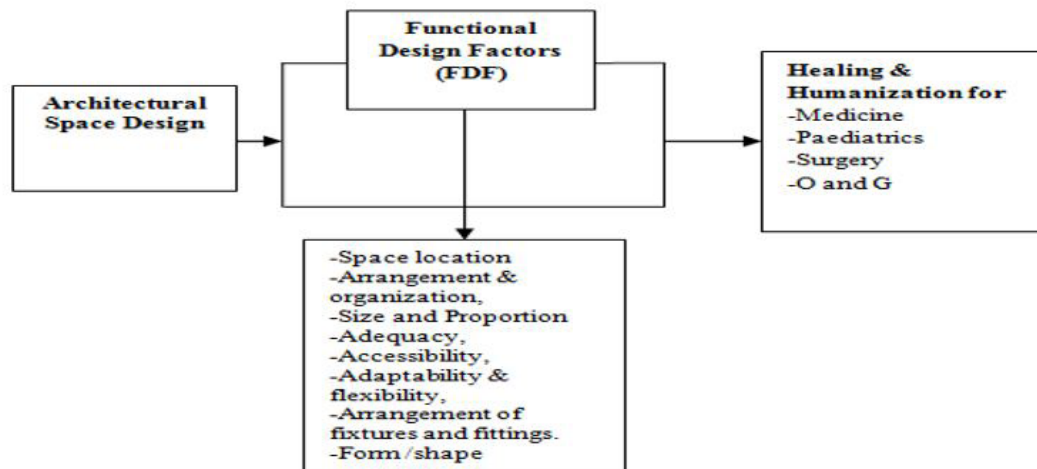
Functional Design Factors (FDF)

Architectural Space Design

Healing & Humanization for
-Medicine
-Paediatrics
-Surgery
-O and G

-Space location
-Arrangement & organization,
-Size and Proportion
-Adequacy,
-Accessibility,
-Adaptability & flexibility,
-Arrangement of fixtures and fittings.
-Form/shape